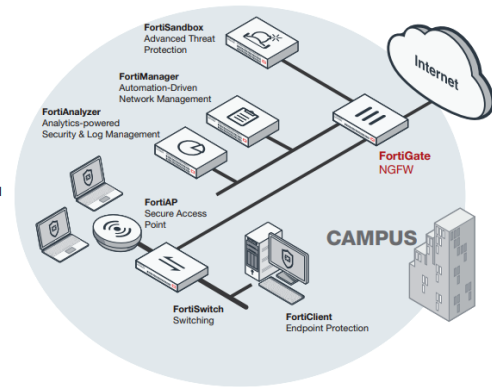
FortiSandbox
Advanced Threat Protection

Internet

FortiManager
Automation-Driven Network Management

FortiAnalyzer
Analytics-powered Security & Log Management

FortiGate
NGFW

FortiAP
Secure Access Point

CAMPUS

FortiSwitch
Switching

FortiClient
Endpoint Protection